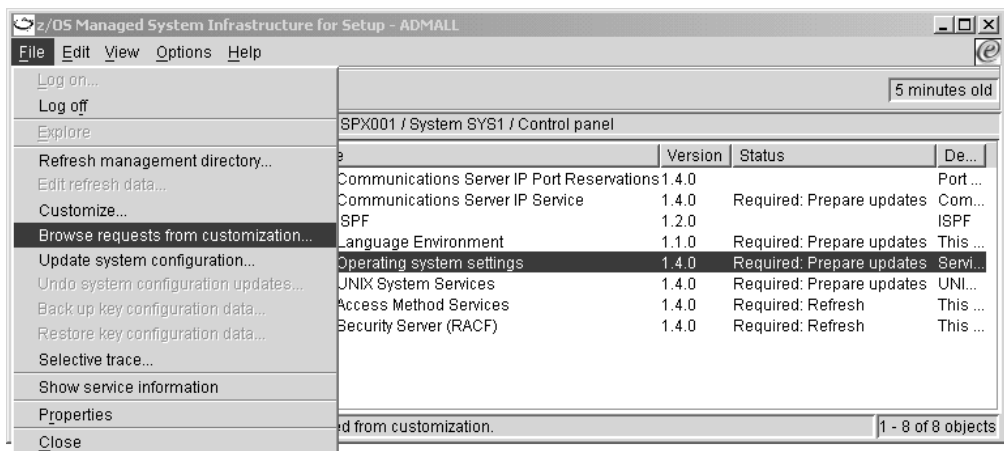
z/OS Managed System Infrastructure for Setup - ADMALL

File Edit View Options Help

Log on...
Log off
Explore
Refresh management directory...
Edit refresh data...
Customize...
Browse requests from customization...
Update system configuration...
Undo system configuration updates...
Back up key configuration data...
Restore key configuration data...
Selective trace...
Show service information
Properties
Close

5 minutes old

SPX001 / System SYS1 / Control panel

| e | Version | Status | De... |
|---|---|---|---|
| Communications Server IP Port Reservations | 1.4.0 | | Port ... |
| Communications Server IP Service | 1.4.0 | Required: Prepare updates | Com... |
| ISPF | 1.2.0 | | ISPF |
| Language Environment | 1.1.0 | Required: Prepare updates | This ... |
| Operating system settings | 1.4.0 | Required: Prepare updates | Servi... |
| UNIX System Services | 1.4.0 | Required: Prepare updates | UNI... |
| Access Method Services | 1.4.0 | Required: Refresh | This ... |
| Security Server (RACF) | 1.4.0 | Required: Refresh | This ... |

ed from customization.

1 - 8 of 8 objects